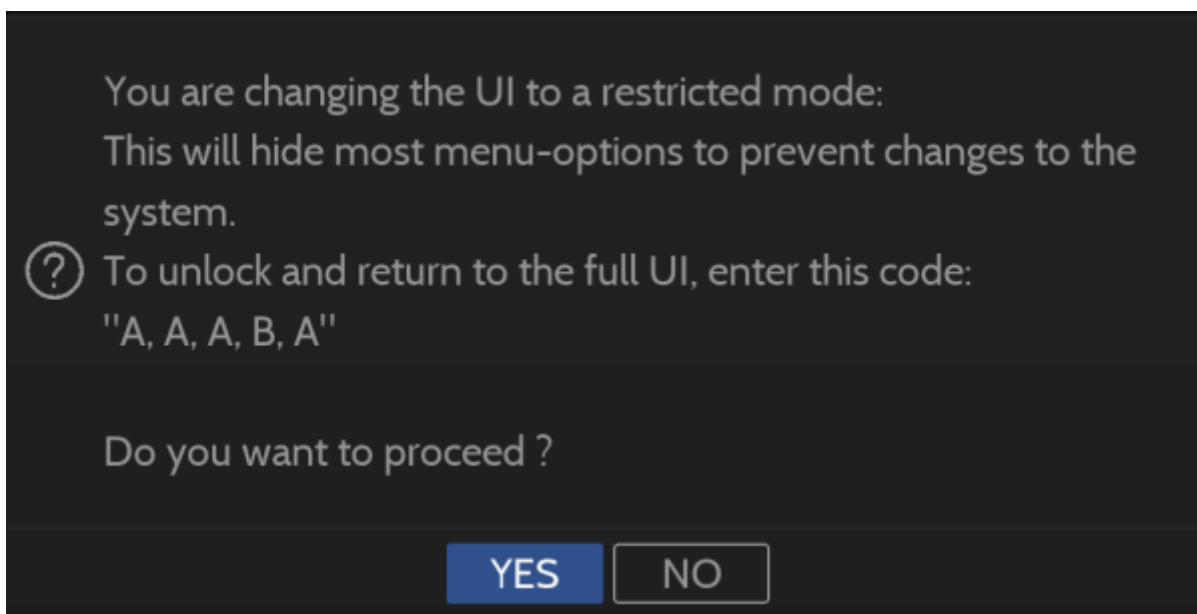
You are changing the UI to a restricted mode:
This will hide most menu-options to prevent changes to the system.
To unlock and return to the full UI, enter this code:
"A, A, A, B, A"

Do you want to proceed ?

YES NO